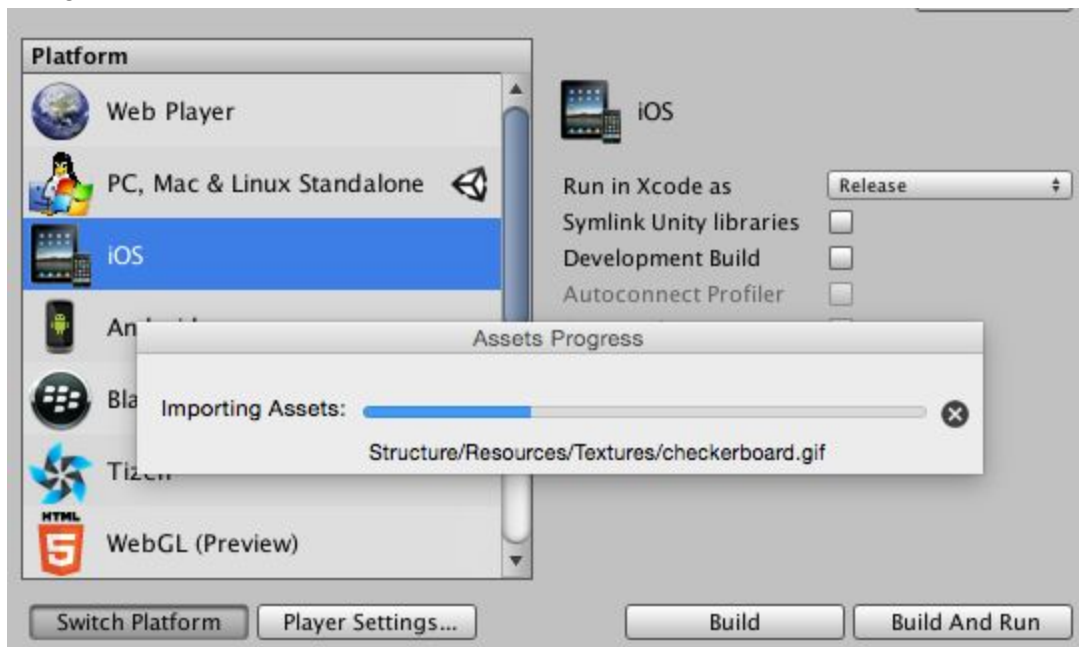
Platform

Web Player

PC, Mac & Linux Standalone

iOS

An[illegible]

Bla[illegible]

Tizen

HTML

WebGL (Preview)

iOS

Run in Xcode as

Release

Symlink Unity libraries

Development Build

Autoconnect Profiler

Assets Progress

Importing Assets:

Structure/Resources/Textures/checkerboard.gif

Switch Platform

Player Settings...

Build

Build And Run